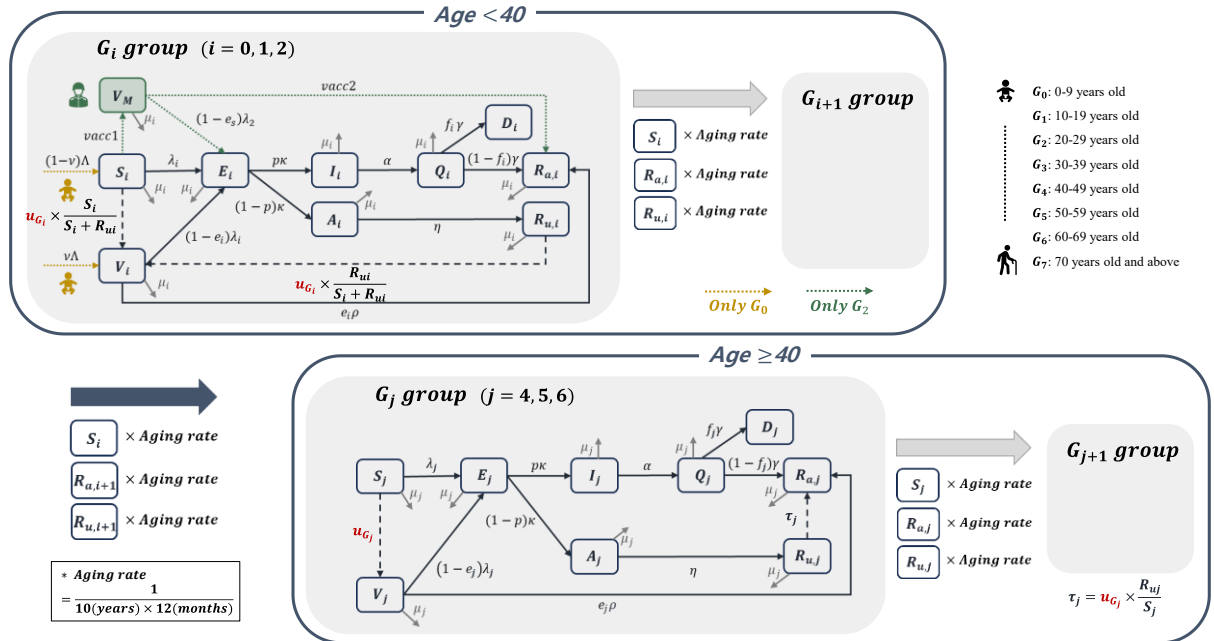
Age <40

$G_i$ group $(i = 0, 1, 2)$

$V_M$

vacc2

$\mu_i$

$(1-e_s)\lambda_2$

vacc1

$f_i\gamma$

$D_i$

$\mu_i$

$\mu_i$

$(1-\nu)\Lambda$

$S_i$

$\lambda_i$

$E_i$

$p\kappa$

$I_i$

$\alpha$

$Q_i$

$(1-f_i)\gamma$

$R_{a,i}$

$\mu_i$

$\mu_i$

$\mu_i$

$\mu_i$

$u_{G_i} \times \frac{S_i}{S_i + R_{ui}}$

$(1-p)\kappa$

$A_i$

$\mu_i$

$\eta$

$R_{u,i}$

$(1-e_i)\lambda_i$

$\mu_i$

$\nu\Lambda$

$V_i$

$\mu_i$

$u_{G_i} \times \frac{R_{ui}}{S_i + R_{ui}}$

$e_i\rho$

$G_{i+1}$ group

$S_i$ × Aging rate

$R_{a,i}$ × Aging rate

$R_{u,i}$ × Aging rate

Only $G_0$

Only $G_2$

$G_0$: 0-9 years old

$G_1$: 10-19 years old

$G_2$: 20-29 years old

$G_3$: 30-39 years old

$G_4$: 40-49 years old

$G_5$: 50-59 years old

$G_6$: 60-69 years old

$G_7$: 70 years old and above

Age ≥40

$S_i$ × Aging rate

$R_{a,i+1}$ × Aging rate

$R_{u,i+1}$ × Aging rate

* Aging rate $= \frac{1}{10(years) \times 12(months)}$

$G_j$ group $(j = 4, 5, 6)$

$f_j\gamma$

$D_j$

$\mu_j$

$\mu_j$

$S_j$

$\lambda_j$

$E_j$

$p\kappa$

$I_j$

$\alpha$

$Q_j$

$(1-f_j)\gamma$

$R_{a,j}$

$\mu_j$

$\mu_j$

$\mu_j$

$(1-p)\kappa$

$u_{G_j}$

$\tau_j$

$A_j$

$\mu_j$

$\eta$

$R_{u,j}$

$\mu_j$

$(1-e_j)\lambda_j$

$V_j$

$\mu_j$

$e_j\rho$

$G_{j+1}$ group

$S_j$ × Aging rate

$R_{a,j}$ × Aging rate

$R_{u,j}$ × Aging rate

$\tau_j = u_{G_j} \times \frac{R_{uj}}{S_j}$